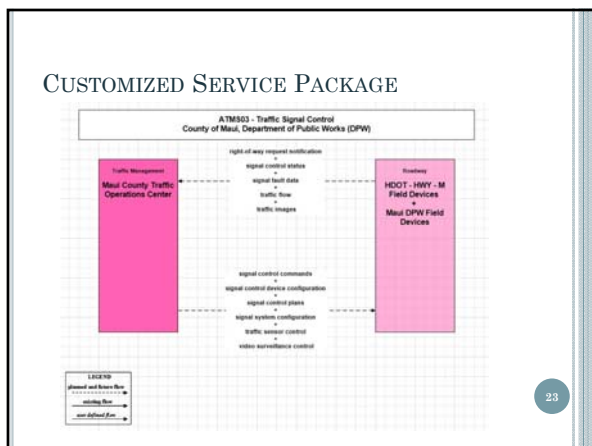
CUSTOMIZED SERVICE PACKAGE

ATMS03 - Traffic Signal Control
County of Maui, Department of Public Works (DPW)

Traffic Management
Maui County Traffic Operations Center

right-of-way request notification
+
signal control status
+
signal fault data
+
traffic flow
+
traffic images

Roadway
HDOT - HWY - M Field Devices
+
Maui DPW Field Devices

signal control commands
+
signal control device configuration
+
signal control plans
+
signal system configuration
+
traffic sensor control
+
video surveillance control

LEGEND
planned and future flow
existing flow
user defined flow

23